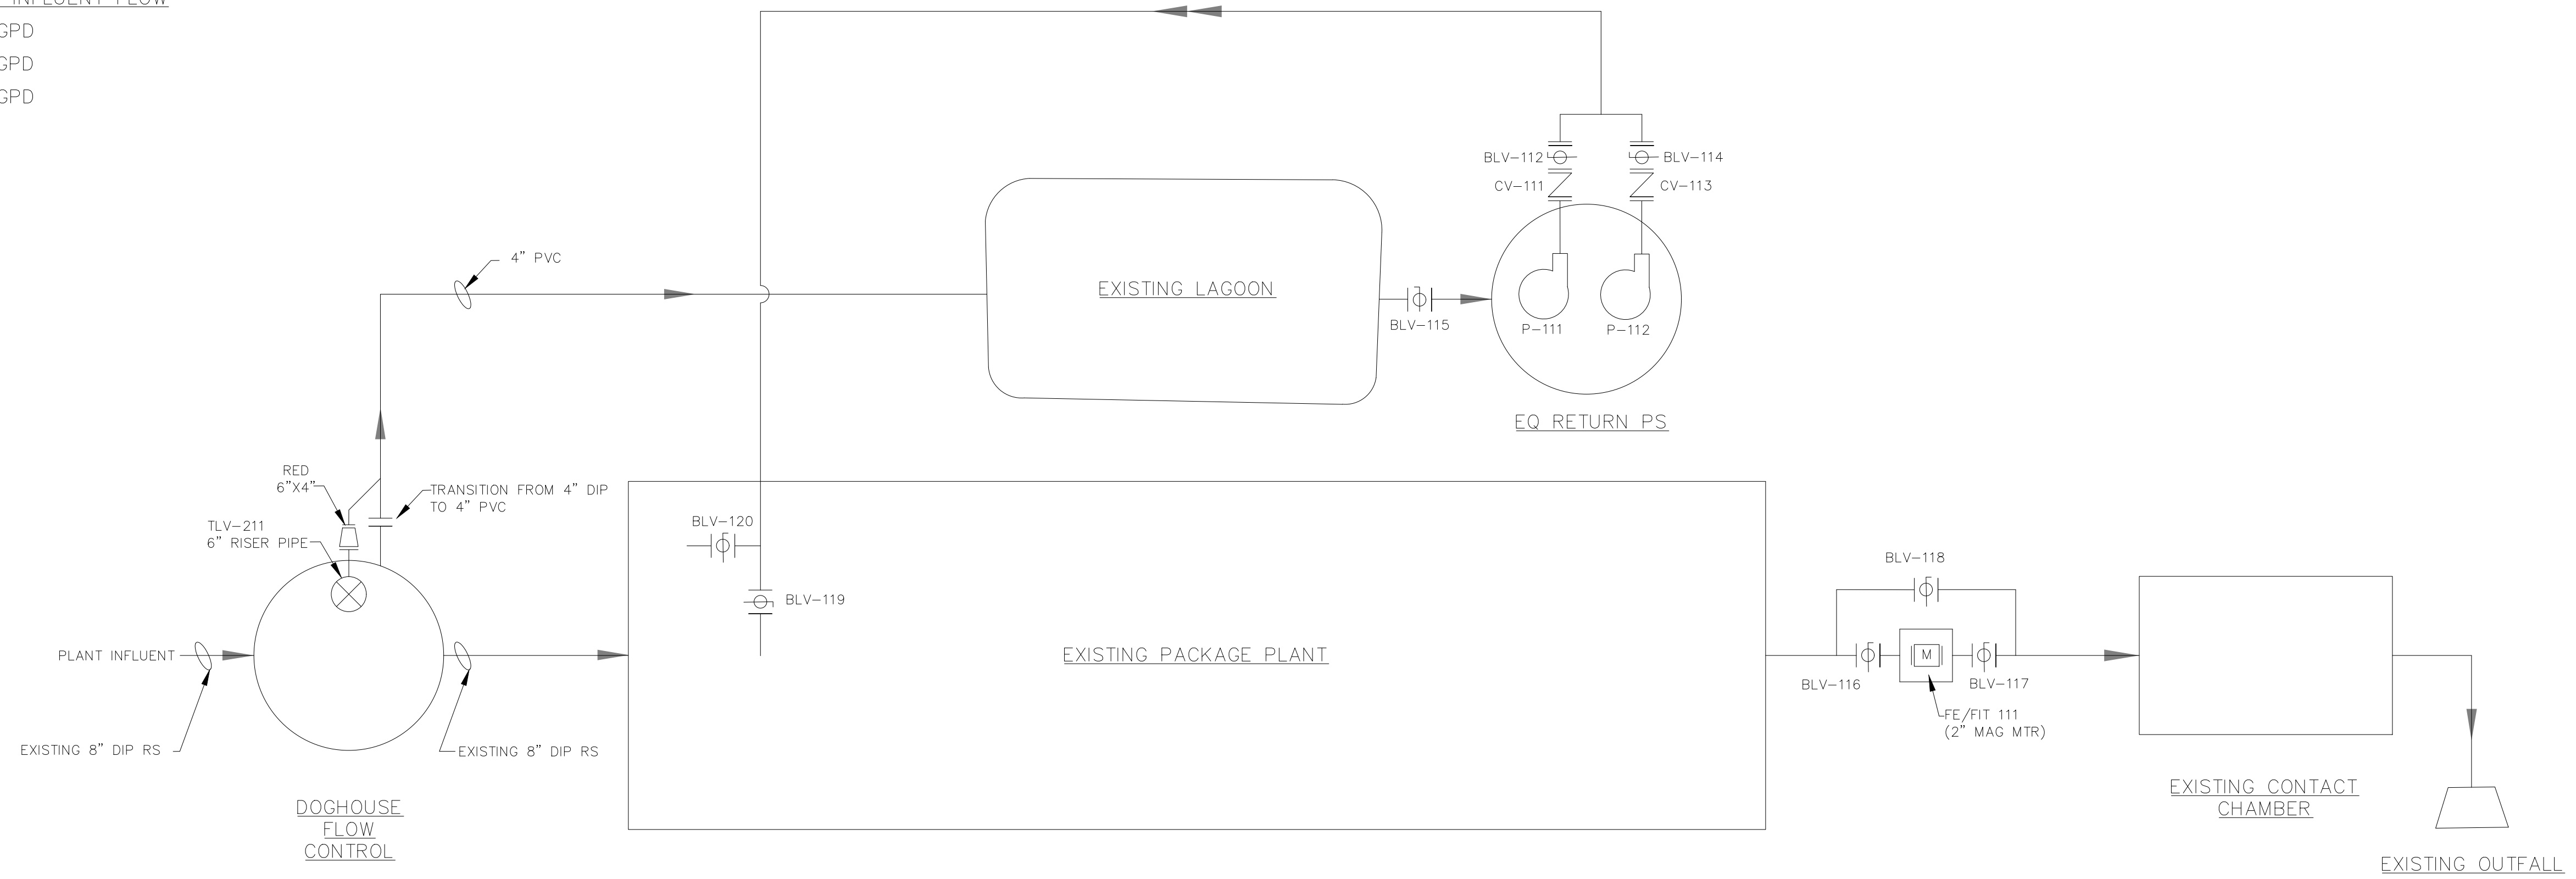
INFLUENT FLOW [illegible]
GPD
GPD
GPD

BLV–112
BLV–114
CV–111
CV–113

4" PVC

EXISTING LAGOON

BLV–115
P–111
P–112

EQ RETURN PS

RED
6"X4"
TRANSITION FROM 4" DIP TO 4" PVC
TLV–211
6" RISER PIPE

BLV–120
BLV–119

BLV–118

PLANT INFLUENT

EXISTING PACKAGE PLANT

M
BLV–116
BLV–117
FE/FIT 111
(2" MAG MTR)

EXISTING 8" DIP RS
EXISTING 8" DIP RS

DOGHOUSE
FLOW
CONTROL

EXISTING CONTACT
CHAMBER

EXISTING OUTFALL